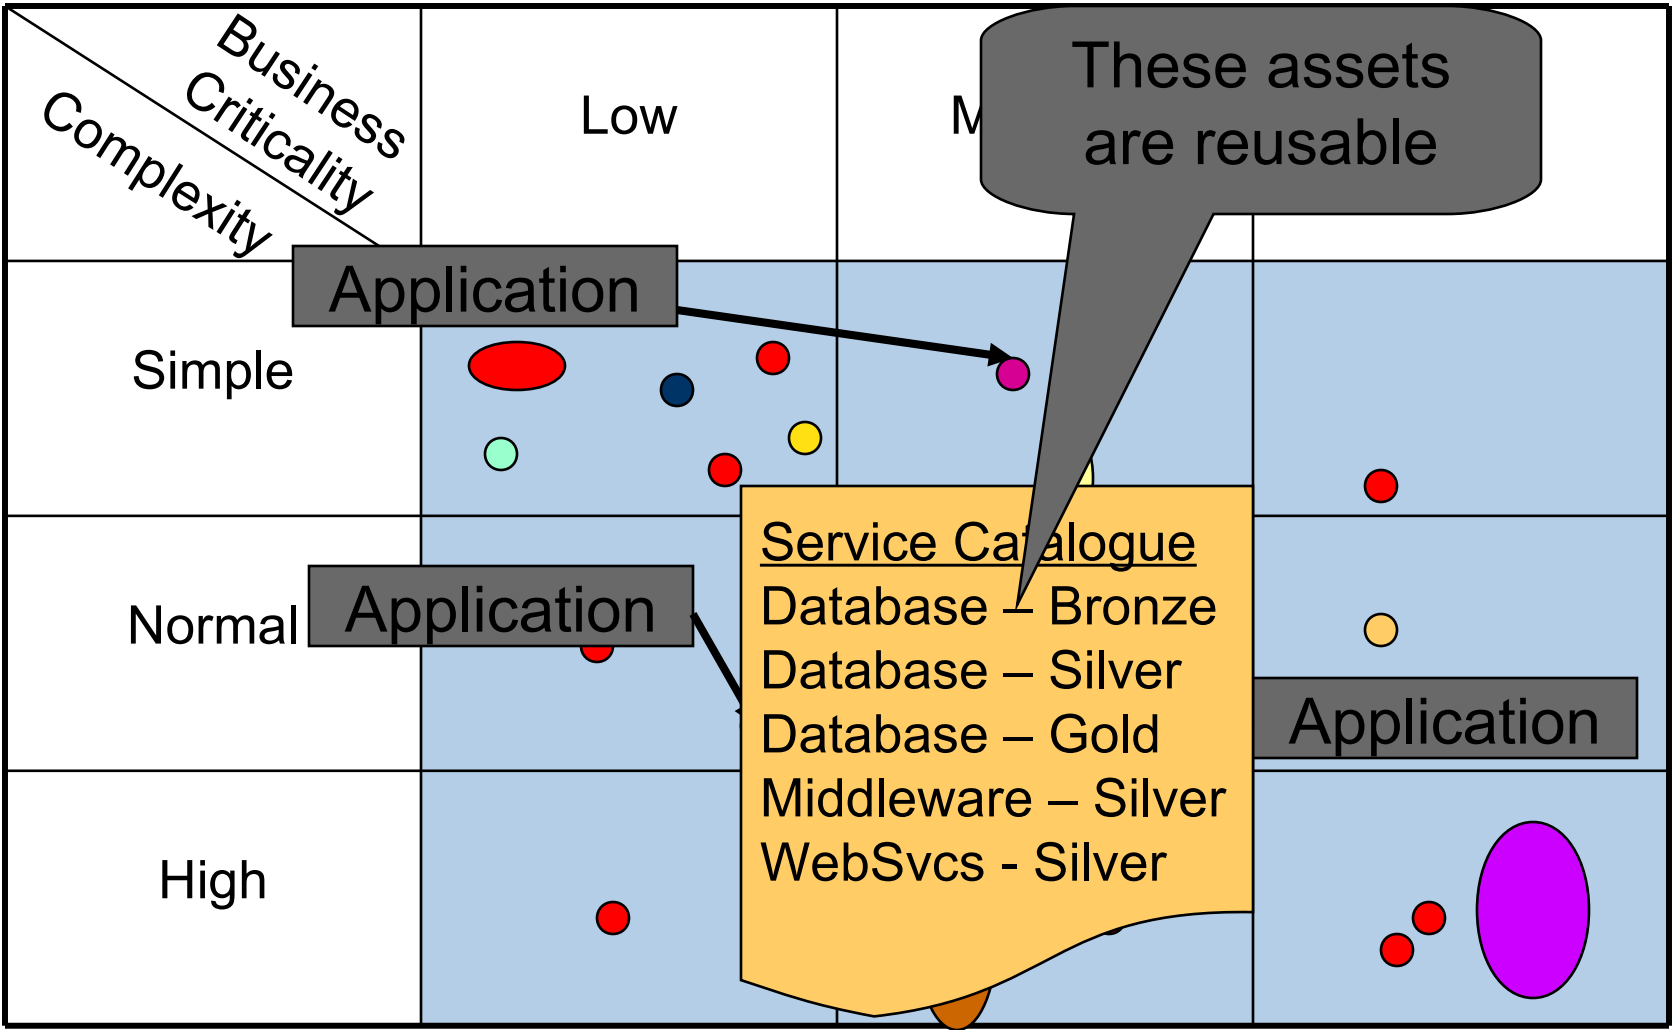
Business Criticality

Complexity

Low

M

These assets are reusable

Application

Simple

Normal

Application

High

Service Catalogue
Database – Bronze
Database – Silver
Database – Gold
Middleware – Silver
WebSvcs - Silver

Application